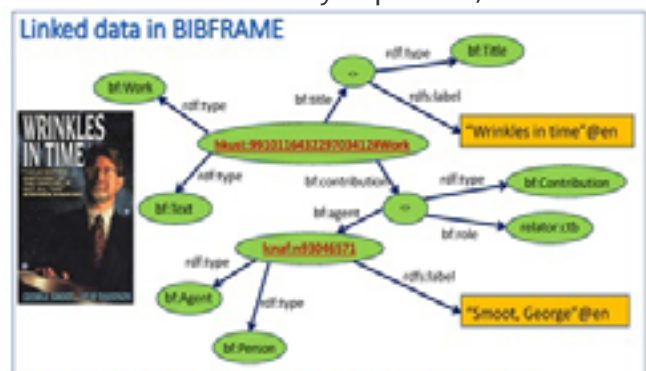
Linked data in BIBFRAME

WRINKLES IN TIME

GEORGE SMOOT

bf:Work

rdf:type

hkust:991011643297034123#Work

rdf:type

bf:Text

bf:title

<>

rdf:type

bf:Title

rdfs:label

"Wrinkles in time"@en

bf:contribution

<>

rdf:type

bf:Contribution

bf:role

relator:ctb

bf:agent

lunaf:n93046171

rdf:type

bf:Agent

rdf:type

bf:Person

rdfs:label

"Smoot, George"@en